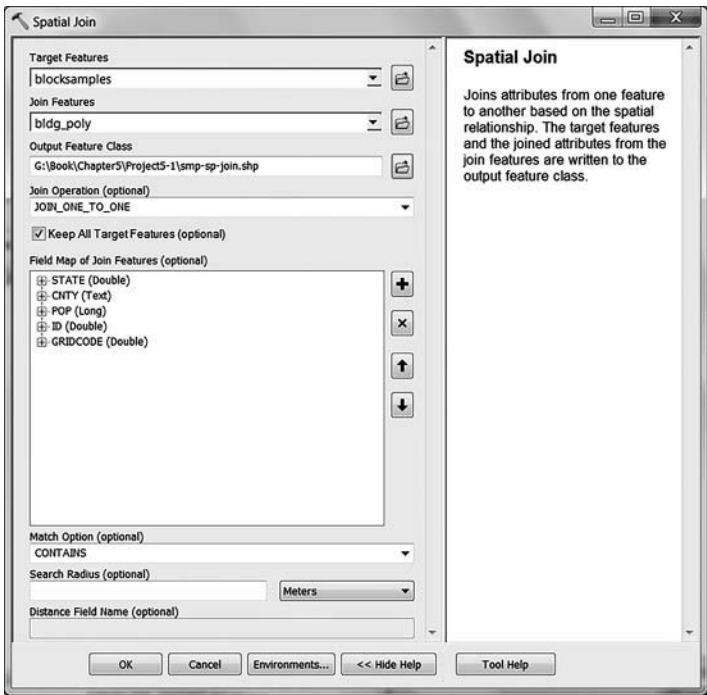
Spatial Join

Target Features
blocksamples
Join Features
bldg_poly
Output Feature Class
G:\Book\Chapter5\Project5-1\smp-sp-join.shp
Join Operation (optional)
JOIN_ONE_TO_ONE
Keep All Target Features (optional)
Field Map of Join Features (optional)
STATE (Double)
CNTY (Text)
POP (Long)
ID (Double)
GRIDCODE (Double)

Match Option (optional)
CONTAINS
Search Radius (optional)
Meters
Distance Field Name (optional)

Spatial Join

Joins attributes from one feature to another based on the spatial relationship. The target features and the joined attributes from the join features are written to the output feature class.

OK Cancel Environments... << Hide Help Tool Help